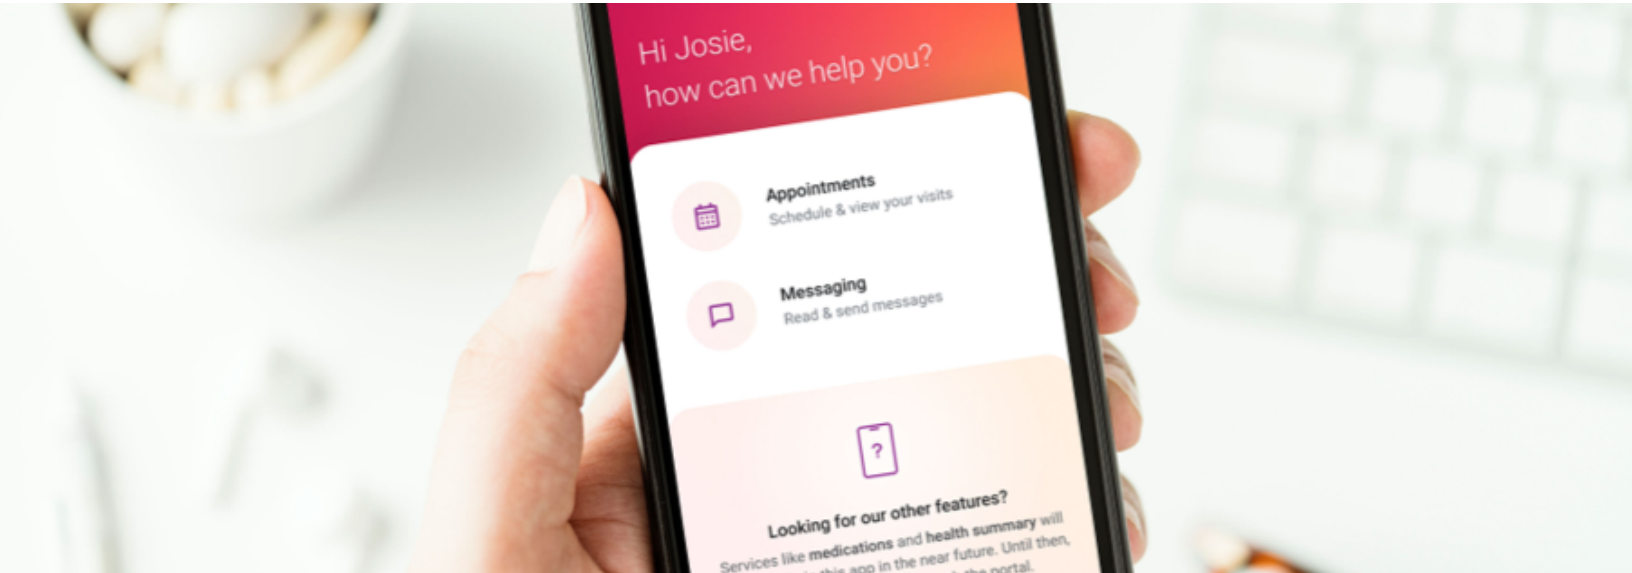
Hi Josie,
how can we help you?

Appointments
Schedule & view your visits

Messaging
Read & send messages

?

Looking for our other features?
Services like medications and health summary will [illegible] this app in the near future. Until then, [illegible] the portal.